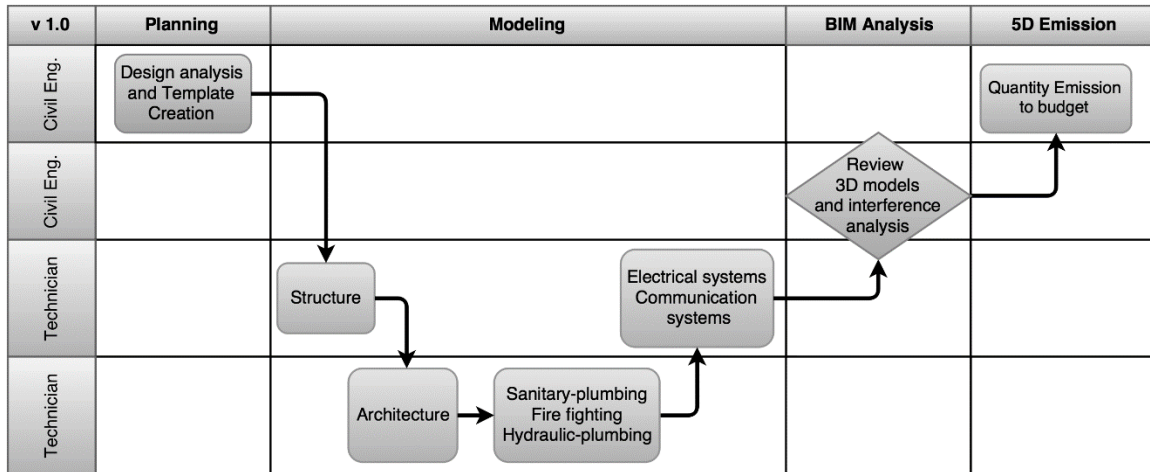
v 1.0

Planning

Modeling

BIM Analysis

5D Emission

Civil Eng.

Design analysis and Template Creation

Quantity Emission to budget

Civil Eng.

Review 3D models and interference analysis

Technician

Structure

Electrical systems Communication systems

Technician

Architecture

Sanitary-plumbing Fire fighting Hydraulic-plumbing